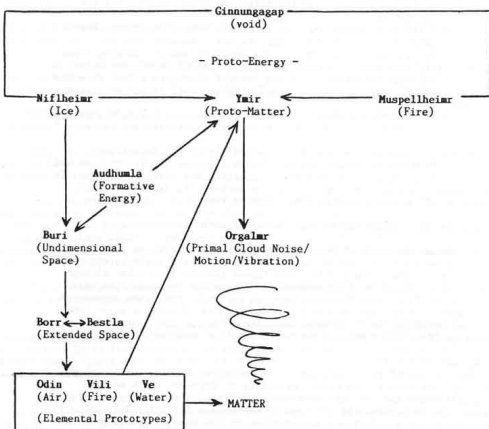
Ginnungagap
(void)

- Proto-Energy -

Niflheimr
(Ice)

Ymir
(Proto-Matter)

Muspellheimr
(Fire)

Audhumla
(Formative Energy)

Buri
(Undimensional Space)

Orgalmr
(Primal Cloud Noise/ Motion/Vibration)

Borr Bestla
(Extended Space)

Odin (Air) Vili (Fire) Ve (Water)
(Elemental Prototypes)

MATTER